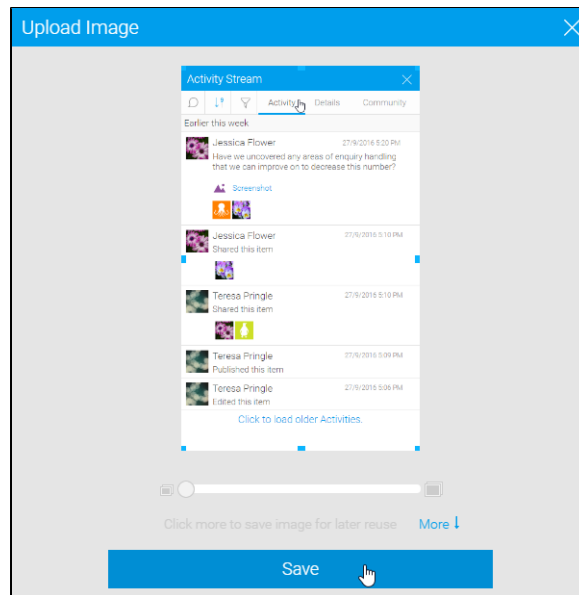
Upload Image

Activity Stream

Activity Details Community

Earlier this week

Jessica Flower 27/9/2016 5:20 PM
Have we uncovered any areas of enquiry handling that we can improve on to decrease this number?

Screenshot

Jessica Flower 27/9/2016 5:10 PM
Shared this item

Teresa Pringle 27/9/2016 5:10 PM
Shared this item

Teresa Pringle 27/9/2016 5:09 PM
Published this item

Teresa Pringle 27/9/2016 5:06 PM
Edited this item

Click to load older Activities.

Click more to save image for later reuse More

Save